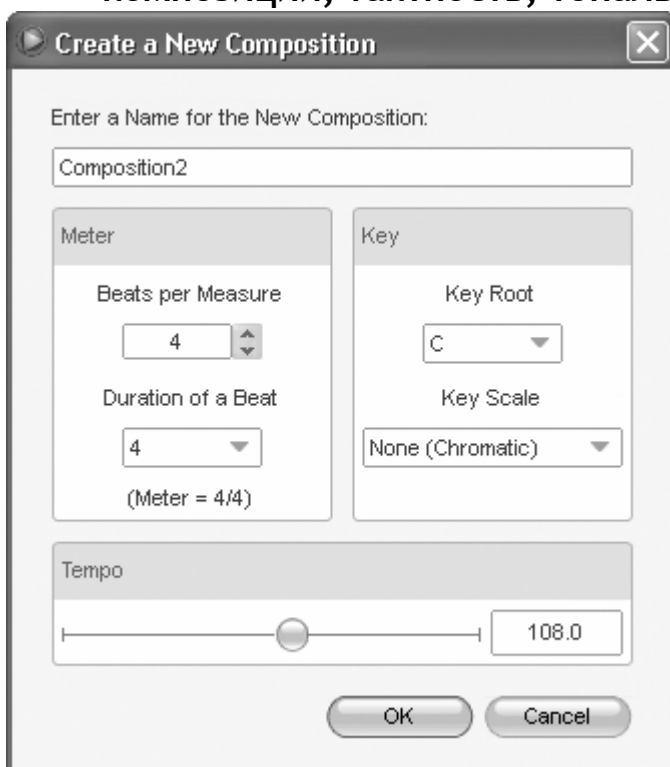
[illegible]

Create a New Composition

Enter a Name for the New Composition:

Composition2

Meter

Beats per Measure

4

Duration of a Beat

4

(Meter = 4/4)

Key

Key Root

C

Key Scale

None (Chromatic)

Tempo

108.0

OK

Cancel